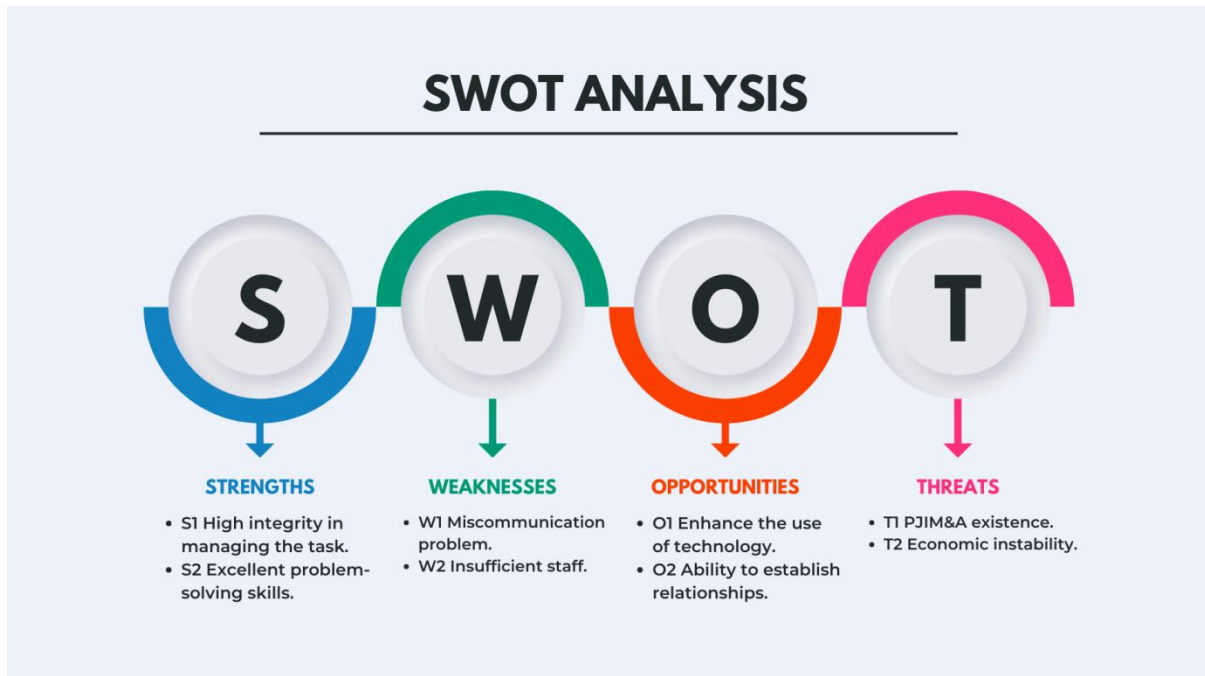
SWOT ANALYSIS

S

W

O

T

STRENGTHS

• S1 High integrity in managing the task.
• S2 Excellent problem-solving skills.

WEAKNESSES

• W1 Miscommunication problem.
• W2 Insufficient staff.

OPPORTUNITIES

• O1 Enhance the use of technology.
• O2 Ability to establish relationships.

THREATS

• T1 PJIM&A existence.
• T2 Economic instability.